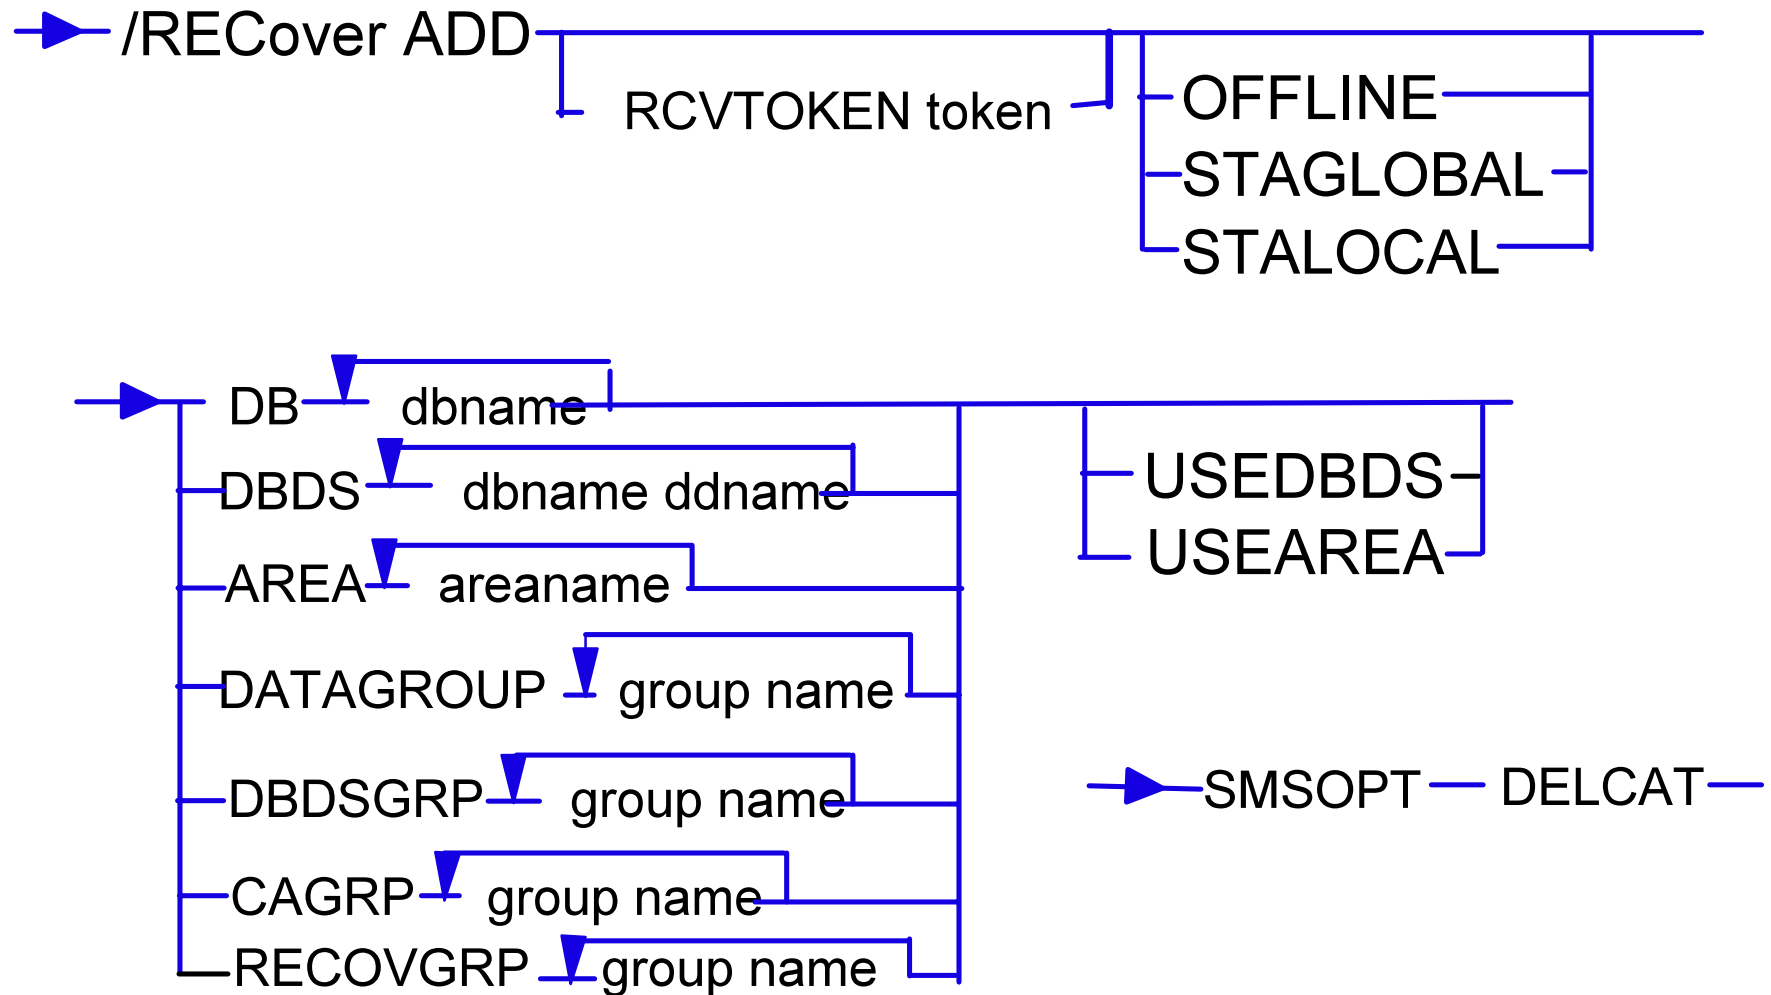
/RECover ADD

RCVTOKEN token

OFFLINE
STAGLOBAL
STALOCAL

DB dbname
DBDS dbname ddname
AREA areaname
DATAGROUP group name
DBDSGRP group name
CAGRP group name
RECOVGRP group name

USEDBDS
USEAREA

SMSOPT DELCAT